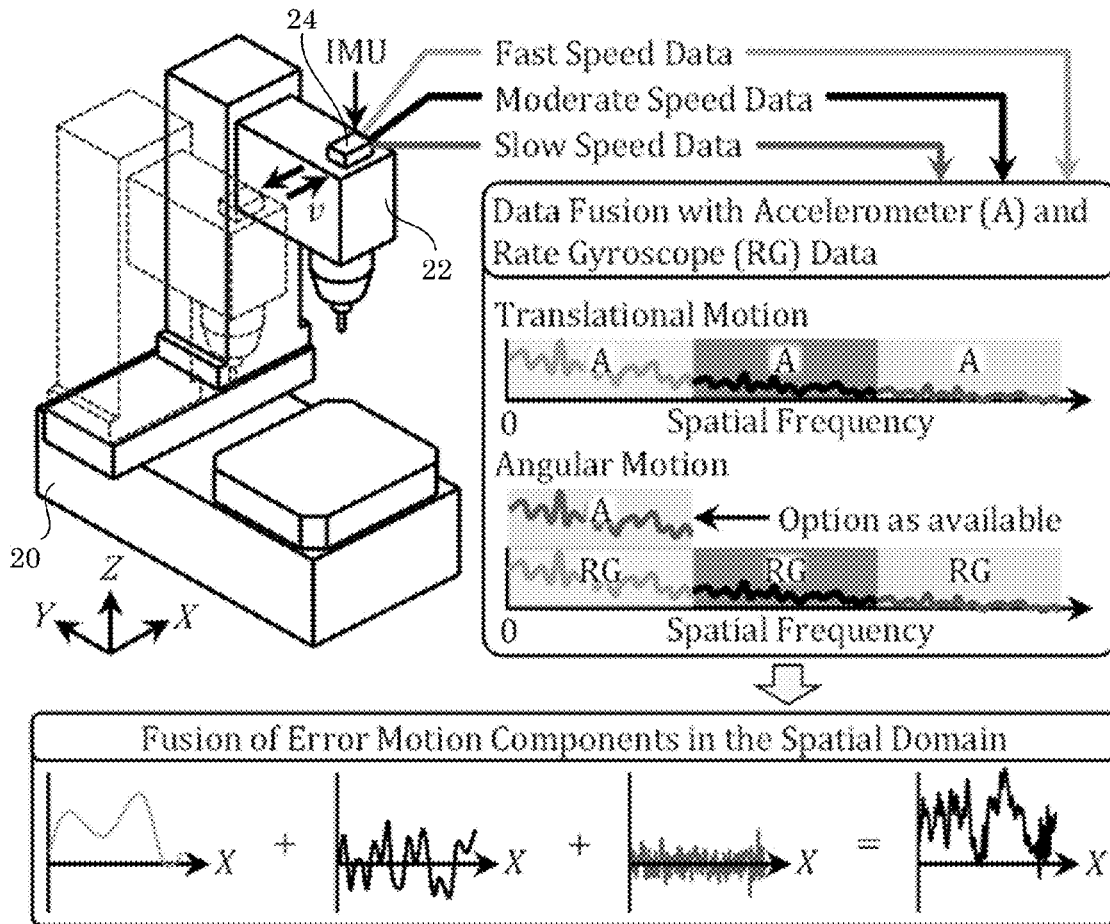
24
IMU
Fast Speed Data
Moderate Speed Data
Slow Speed Data
$v$
22
20
$Z$
$Y$
$X$

Data Fusion with Accelerometer (A) and Rate Gyroscope (RG) Data

Translational Motion
A A A
0 Spatial Frequency

Angular Motion
A ← Option as available
RG RG RG
0 Spatial Frequency

Fusion of Error Motion Components in the Spatial Domain
$X$ + $X$ + $X$ = $X$